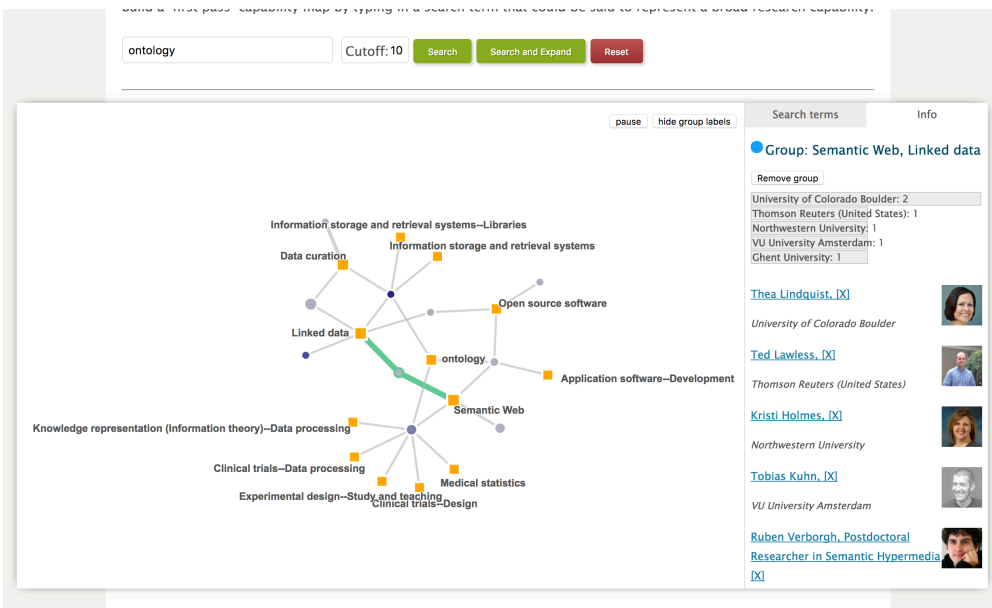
Build a "first pass" capability map by typing in a search term that could be said to represent a broad research capability.

ontology

Cutoff: 10

Search

Search and Expand

Reset

pause

hide group labels

Information storage and retrieval systems--Libraries

Information storage and retrieval systems

Data curation

Open source software

Linked data

ontology

Application software--Development

Semantic Web

Knowledge representation (Information theory)--Data processing

Clinical trials--Data processing

Medical statistics

Experimental design--Study and teaching

Clinical trials--Design

Search terms

Info

Group: Semantic Web, Linked data

Remove group

University of Colorado Boulder: 2

Thomson Reuters (United States): 1

Northwestern University: 1

VU University Amsterdam: 1

Ghent University: 1

Thea Lindquist, [X]

University of Colorado Boulder

Ted Lawless, [X]

Thomson Reuters (United States)

Kristi Holmes, [X]

Northwestern University

Tobias Kuhn, [X]

VU University Amsterdam

Ruben Verborgh, Postdoctoral Researcher in Semantic Hypermedia [X]